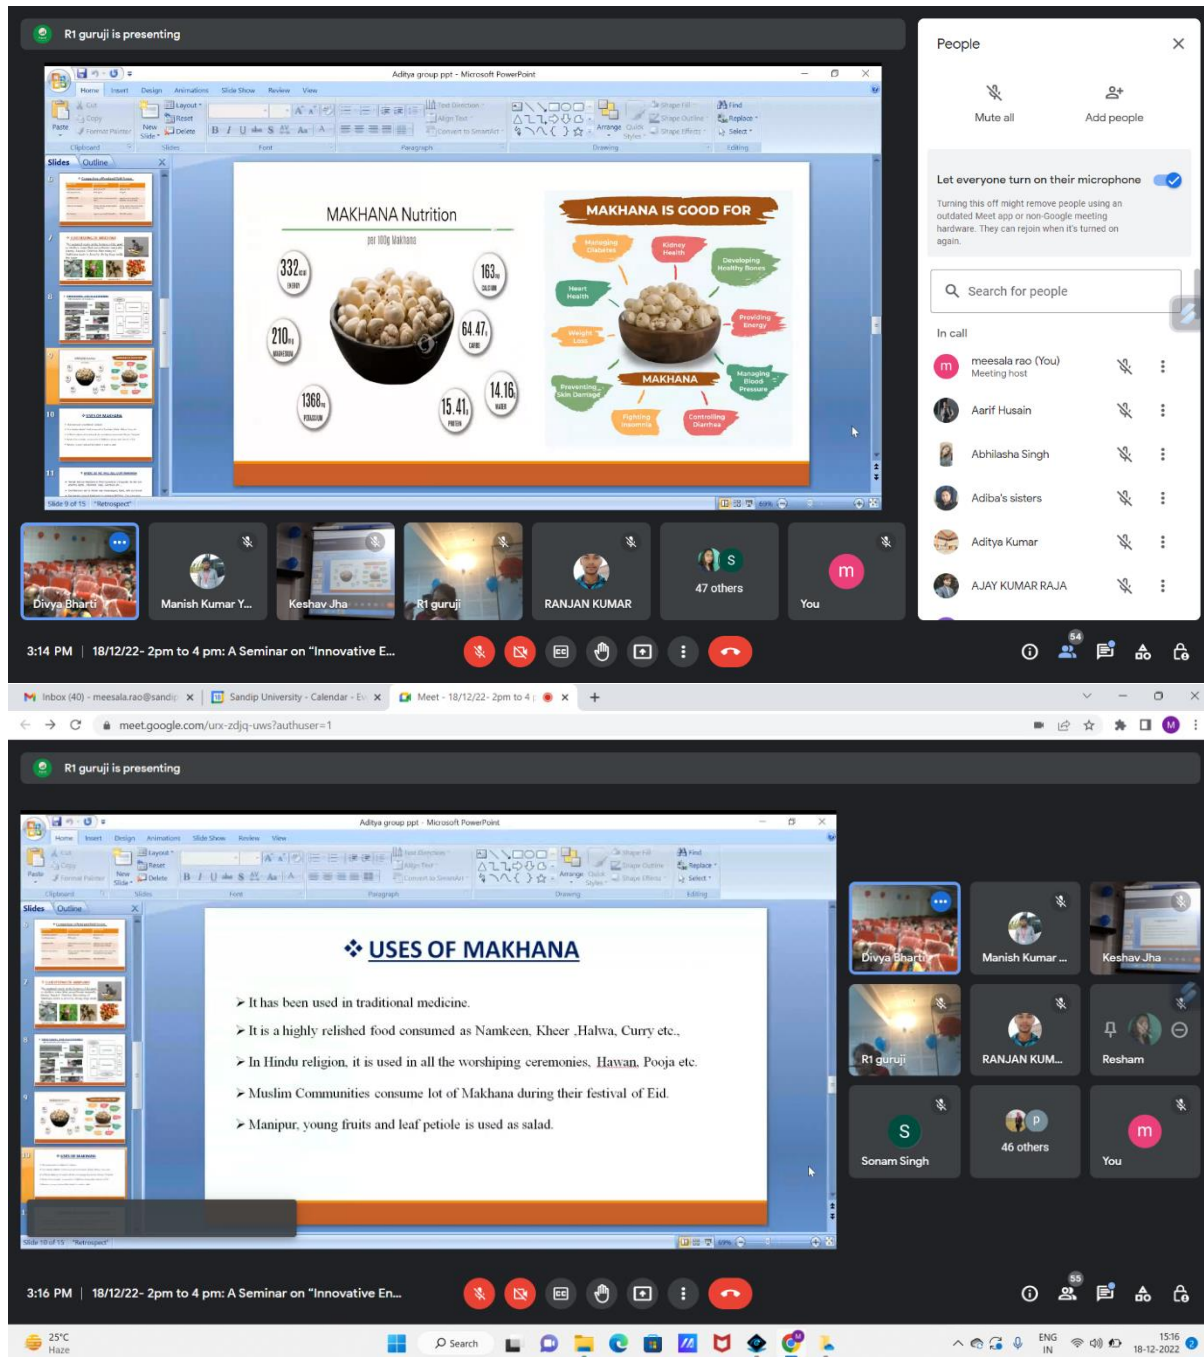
R1 guruji is presenting

Aditya group ppt - Microsoft PowerPoint

Home Insert Design Animations Slide Show Review View

Slides Outline

MAKHANA Nutrition

per 100g Makhana

332 ENERGY

163 CALCIUM

210 MAGNESIUM

64.47 CARBS

1368 POTASSIUM

15.41 PROTEIN

14.16 WATER

MAKHANA IS GOOD FOR

Managing Diabetes

Kidney Health

Developing Healthy Bones

Heart Health

Providing Energy

Weight Loss

MAKHANA

Managing Blood Pressure

Preventing Skin Damage

Fighting Insomnia

Controlling Diarrhea

Slide 9 of 15 "Retrospect"

People

Mute all

Add people

Let everyone turn on their microphone

Turning this off might remove people using an outdated Meet app or non-Google meeting hardware. They can rejoin when it's turned on again.

Search for people

In call

meesala rao (You)
Meeting host

Aarif Husain

Abhilasha Singh

Adiba's sisters

Aditya Kumar

AJAY KUMAR RAJA

Divya Bharti

Manish Kumar Y...

Keshav Jha

R1 guruji

RANJAN KUMAR

47 others

You

3:14 PM | 18/12/22- 2pm to 4 pm: A Seminar on "Innovative E...

54

Inbox (40) - meesala.rao@sandi

Sandip University - Calendar - Ev

Meet - 18/12/22- 2pm to 4

meet.google.com/urx-zdjq-uws?authuser=1

R1 guruji is presenting

Aditya group ppt - Microsoft PowerPoint

❖ USES OF MAKHANA

➢ It has been used in traditional medicine.

➢ It is a highly relished food consumed as Namkeen, Kheer ,Halwa, Curry etc.,

➢ In Hindu religion, it is used in all the worshiping ceremonies, Hawan, Pooja etc.

➢ Muslim Communities consume lot of Makhana during their festival of Eid.

➢ Manipur, young fruits and leaf petiole is used as salad.

Slide 10 of 15 "Retrospect"

Divya Bharti

Manish Kumar ...

Keshav Jha

R1 guruji

RANJAN KUM...

Resham

Sonam Singh

46 others

You

3:16 PM | 18/12/22- 2pm to 4 pm: A Seminar on "Innovative En...

55

25°C
Haze

Search

ENG
IN

15:16
18-12-2022